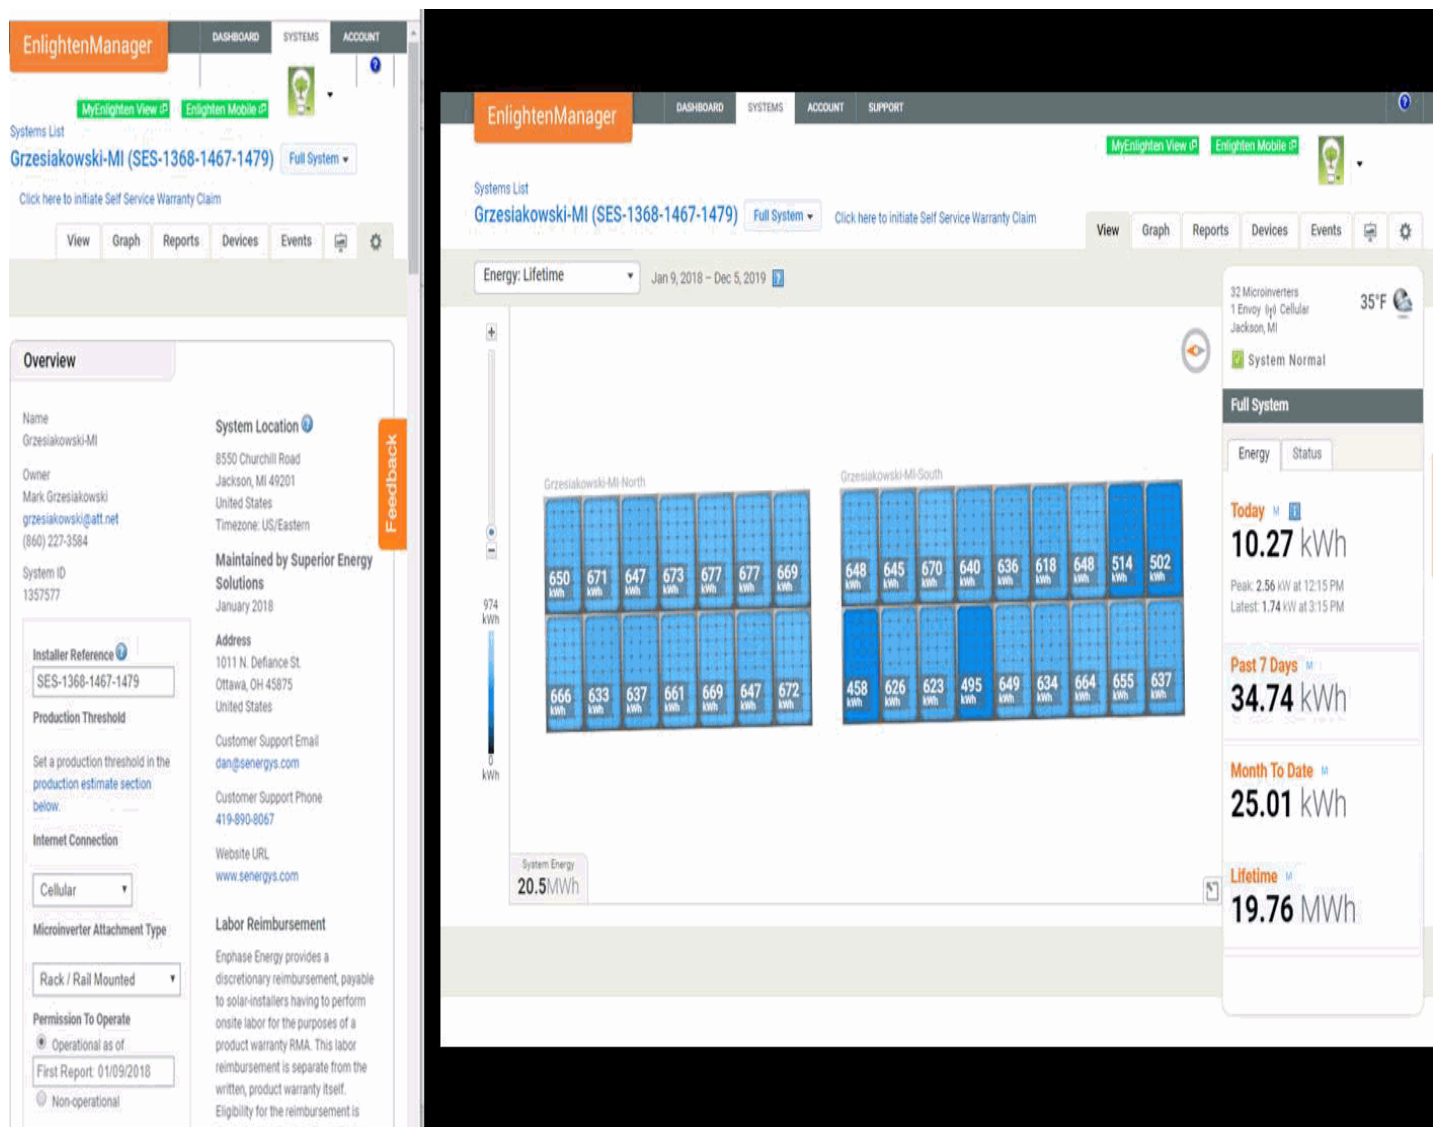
EnlightenManager DASHBOARD SYSTEMS ACCOUNT

MyEnlighten View Enlighten Mobile

Systems List
Grzesiakowski-MI (SES-1368-1467-1479) Full System ▾

Click here to initiate Self Service Warranty Claim

View Graph Reports Devices Events

Overview

Name
Grzesiakowski-MI

Owner
Mark Grzesiakowski
grzesiakowski@att.net
(860) 227-3584

System ID
1357577

Installer Reference
SES-1368-1467-1479

Production Threshold

Set a production threshold in the production estimate section below.

Internet Connection
Cellular

Microinverter Attachment Type
Rack / Rail Mounted

Permission To Operate
Operational as of
First Report: 01/09/2018
Non-operational

System Location
8550 Churchill Road
Jackson, MI 49201
United States
Timezone: US/Eastern

Maintained by Superior Energy Solutions
January 2018

Address
1011 N. Defiance St.
Ottawa, OH 45875
United States

Customer Support Email
dan@senergys.com

Customer Support Phone
419-890-8067

Website URL
www.senergys.com

Labor Reimbursement
Enphase Energy provides a discretionary reimbursement, payable to solar-installers having to perform onsite labor for the purposes of a product warranty RMA. This labor reimbursement is separate from the written, product warranty itself. Eligibility for the reimbursement is

Feedback

EnlightenManager DASHBOARD SYSTEMS ACCOUNT SUPPORT

MyEnlighten View Enlighten Mobile

Systems List
Grzesiakowski-MI (SES-1368-1467-1479) Full System ▾ Click here to initiate Self Service Warranty Claim

View Graph Reports Devices Events

Energy: Lifetime Jan 9, 2018 – Dec 5, 2019

974 kWh
0 kWh

Grzesiakowski-MI-North
650 671 647 673 677 677 669
666 633 637 661 669 647 672

Grzesiakowski-MI-South
648 645 670 640 636 618 648 514 502
458 626 623 495 649 634 664 655 637

System Energy
20.5MWh

32 Microinverters
1 Envoy Cellular
Jackson, MI
35°F
System Normal

Full System
Energy Status

Today
10.27 kWh
Peak: 2.56 kW at 12:15 PM
Latest: 1.74 kW at 3:15 PM

Past 7 Days
34.74 kWh

Month To Date
25.01 kWh

Lifetime
19.76 MWh